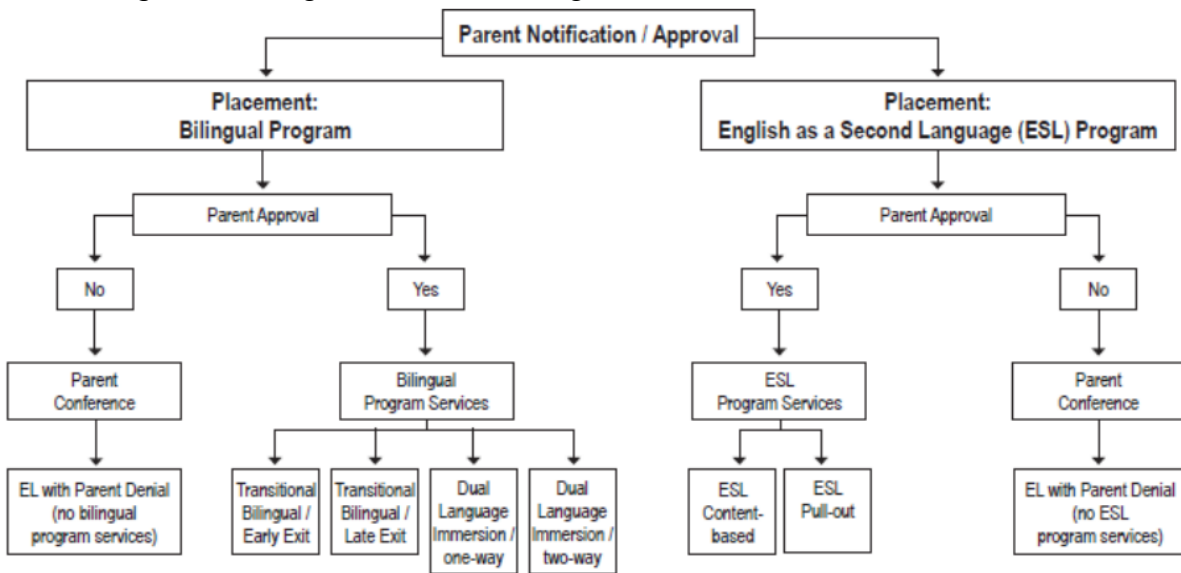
Parent Notification / Approval

Placement: Bilingual Program

Parent Approval

No

Parent Conference

EL with Parent Denial (no bilingual program services)

Yes

Bilingual Program Services

Transitional Bilingual / Early Exit

Transitional Bilingual / Late Exit

Dual Language Immersion / one-way

Dual Language Immersion / two-way

Placement: English as a Second Language (ESL) Program

Parent Approval

Yes

ESL Program Services

ESL Content-based

ESL Pull-out

No

Parent Conference

EL with Parent Denial (no ESL program services)